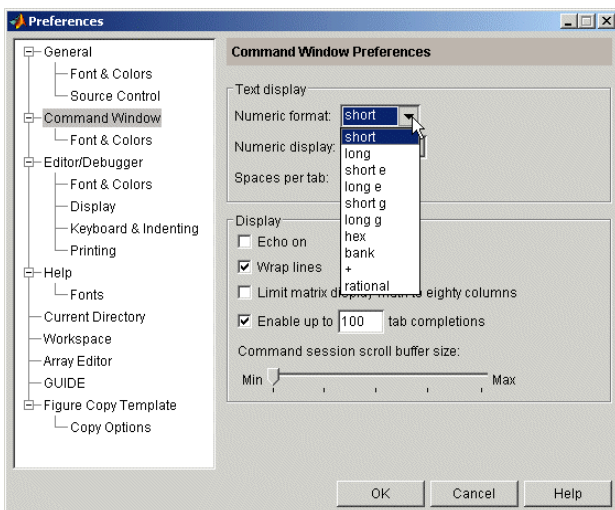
Preferences

General
Font & Colors
Source Control
Command Window
Font & Colors
Editor/Debugger
Font & Colors
Display
Keyboard & Indenting
Printing
Help
Fonts
Current Directory
Workspace
Array Editor
GUIDE
Figure Copy Template
Copy Options

Command Window Preferences

Text display
Numeric format: short
Numeric display:
Spaces per tab:

short
long
short e
long e
short g
long g
hex
bank
+
rational

Display
Echo on
Wrap lines
Limit matrix display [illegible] to eighty columns
Enable up to 100 tab completions
Command session scroll buffer size:
Min Max

OK Cancel Help